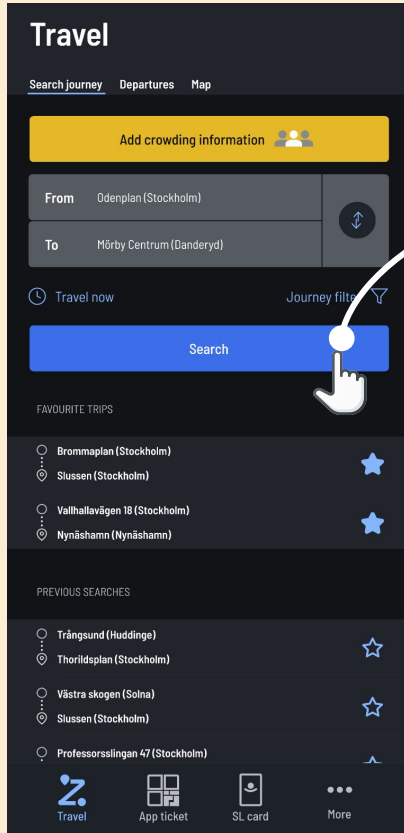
Travel

Search journey Departures Map

Add crowding information

From Odenplan (Stockholm)

To Mörby Centrum (Danderyd)

Travel now

Journey filte

Search

FAVOURITE TRIPS

Brommaplan (Stockholm)
Slussen (Stockholm)

Vallhallavägen 18 (Stockholm)
Nynäshamn (Nynäshamn)

PREVIOUS SEARCHES

Trångsund (Huddinge)
Thorildsplan (Stockholm)

Västra skogen (Solna)
Slussen (Stockholm)

Professorsslingan 47 (Stockholm)

Travel App ticket SL card More